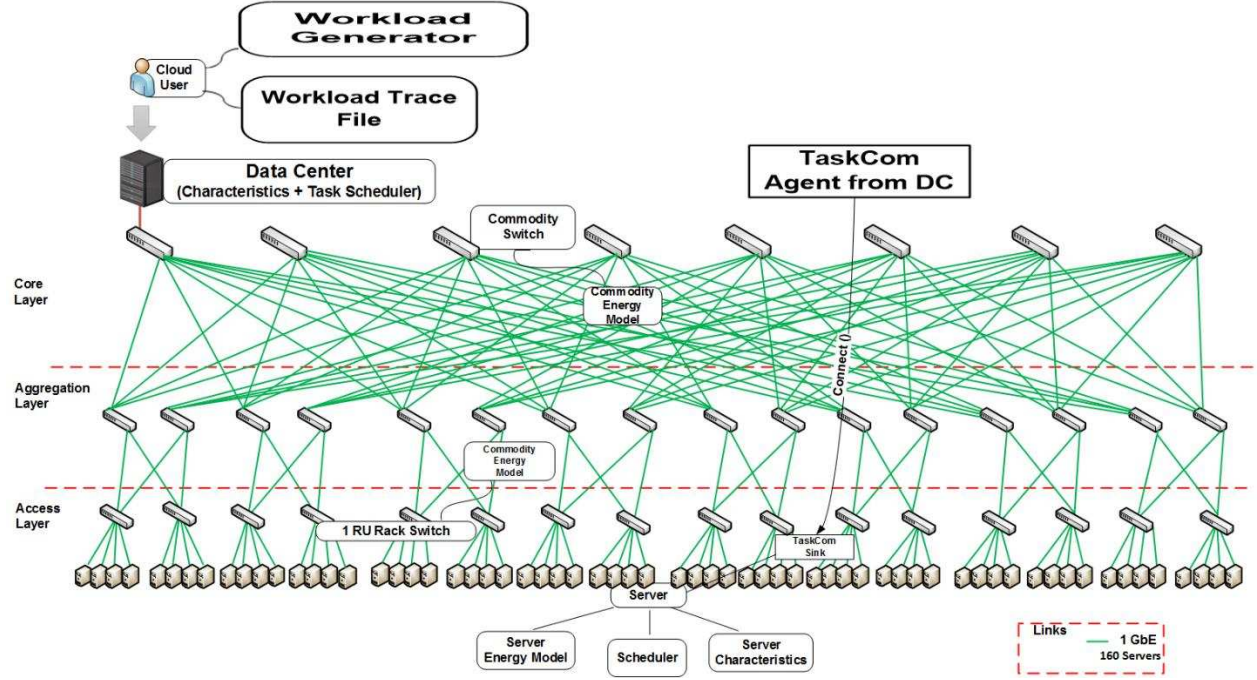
Workload Generator

Cloud User

Workload Trace File

Data Center (Characteristics + Task Scheduler)

TaskCom Agent from DC

Commodity Switch

Core Layer

Commodity Energy Model

Aggregation Layer

Connect ()

Commodity Energy Model

Access Layer

1 RU Rack Switch

TaskCom Sink

Server

Server Energy Model

Scheduler

Server Characteristics

Links

1 GbE

160 Servers